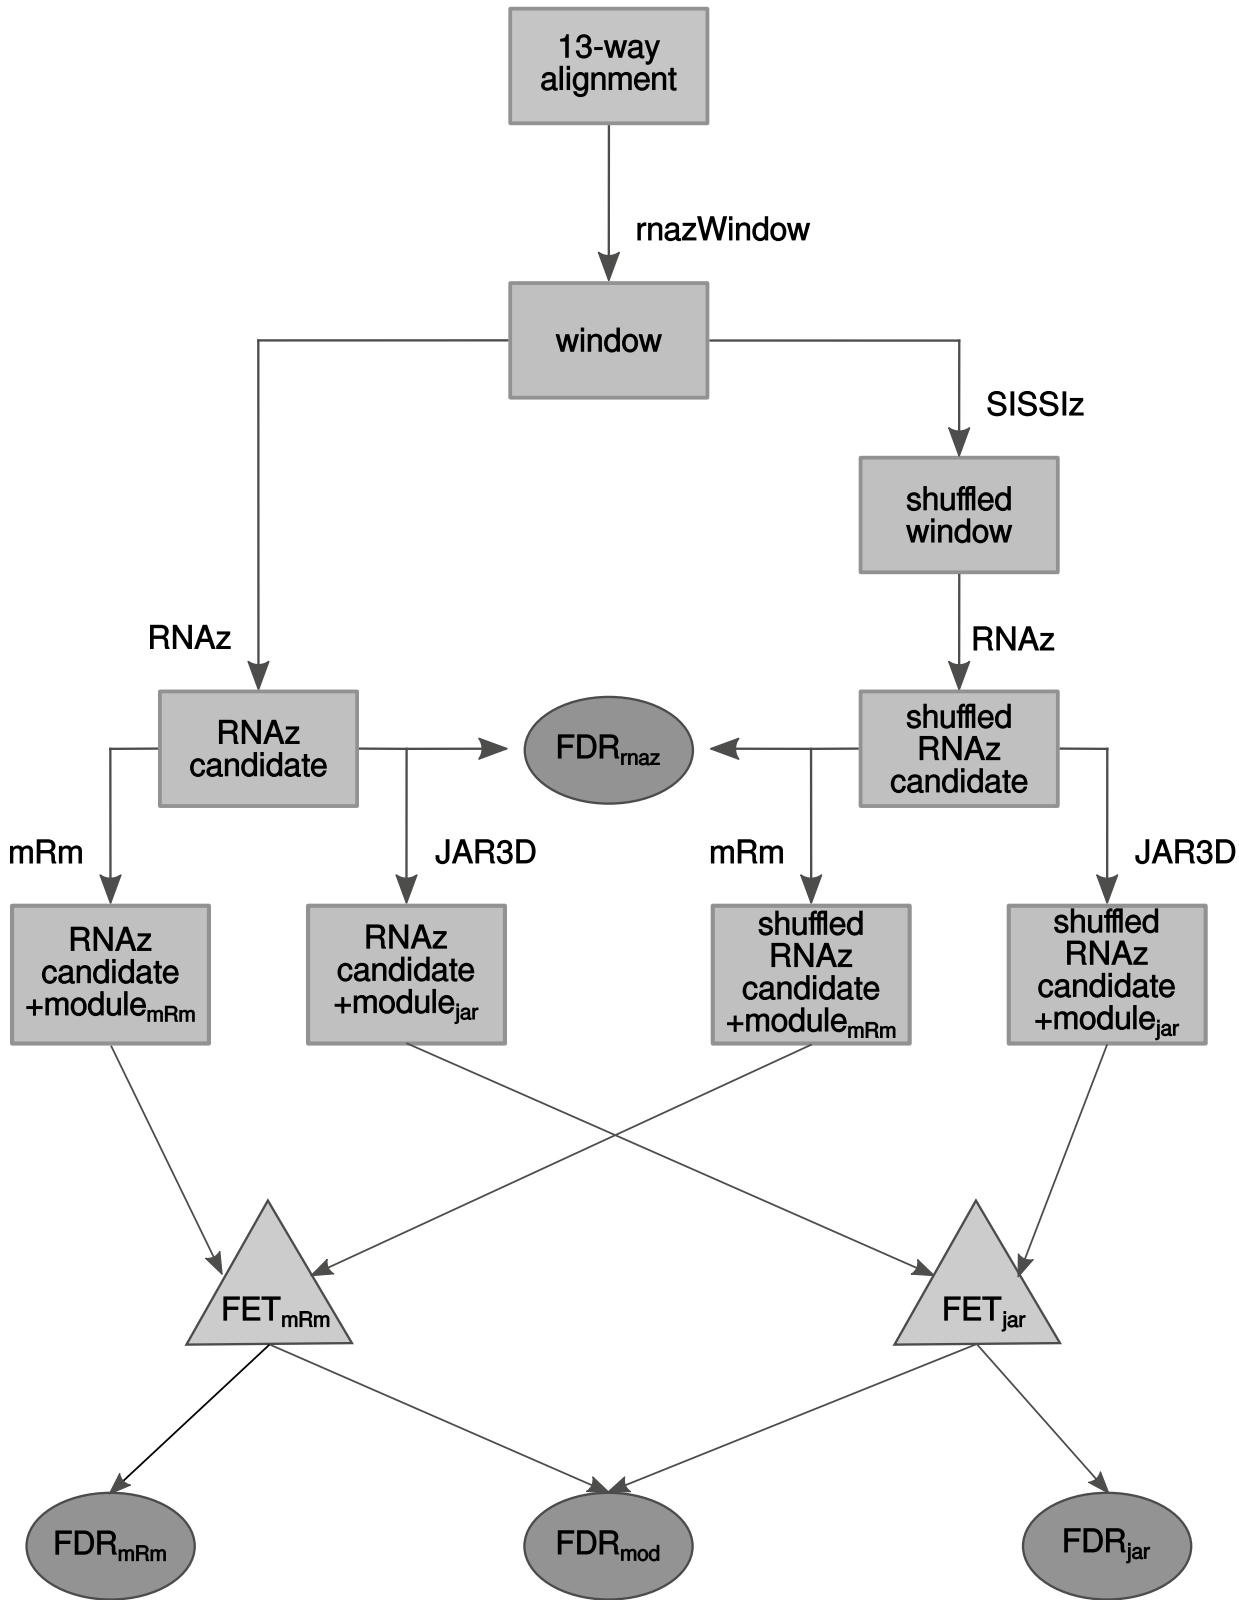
13-way alignment

rnazWindow

window

SISSIz

shuffled window

RNAz

RNAz

RNAz candidate

$FDR_{rnaz}$

shuffled RNAz candidate

mRm

JAR3D

mRm

JAR3D

RNAz candidate $+module_{mRm}$

RNAz candidate $+module_{jar}$

shuffled RNAz candidate $+module_{mRm}$

shuffled RNAz candidate $+module_{jar}$

$FET_{mRm}$

$FET_{jar}$

$FDR_{mRm}$

$FDR_{mod}$

$FDR_{jar}$